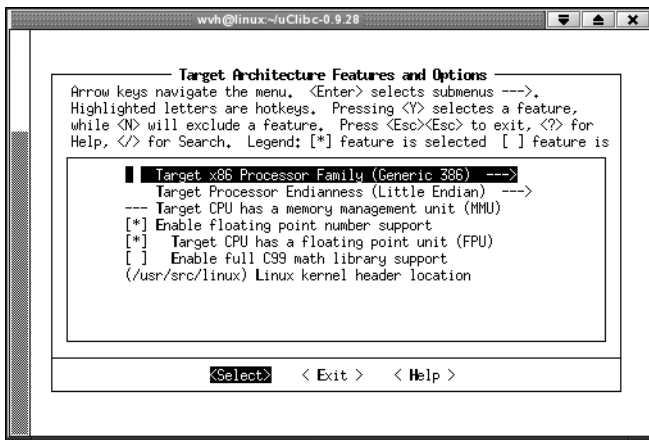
wvh@linux:~/uClibc-0.9.28

Target Architecture Features and Options

Arrow keys navigate the menu. <Enter> selects submenus --->. Highlighted letters are hotkeys. Pressing <Y> selectes a feature, while <N> will exclude a feature. Press <Esc><Esc> to exit, <?> for Help, </> for Search. Legend: [*] feature is selected [ ] feature is

Target x86 Processor Family (Generic 386) --->
Target Processor Endianness (Little Endian) --->
--- Target CPU has a memory management unit (MMU)
[*] Enable floating point number support
[*] Target CPU has a floating point unit (FPU)
[ ] Enable full C99 math library support
(/usr/src/linux) Linux kernel header location

<Select> < Exit > < Help >